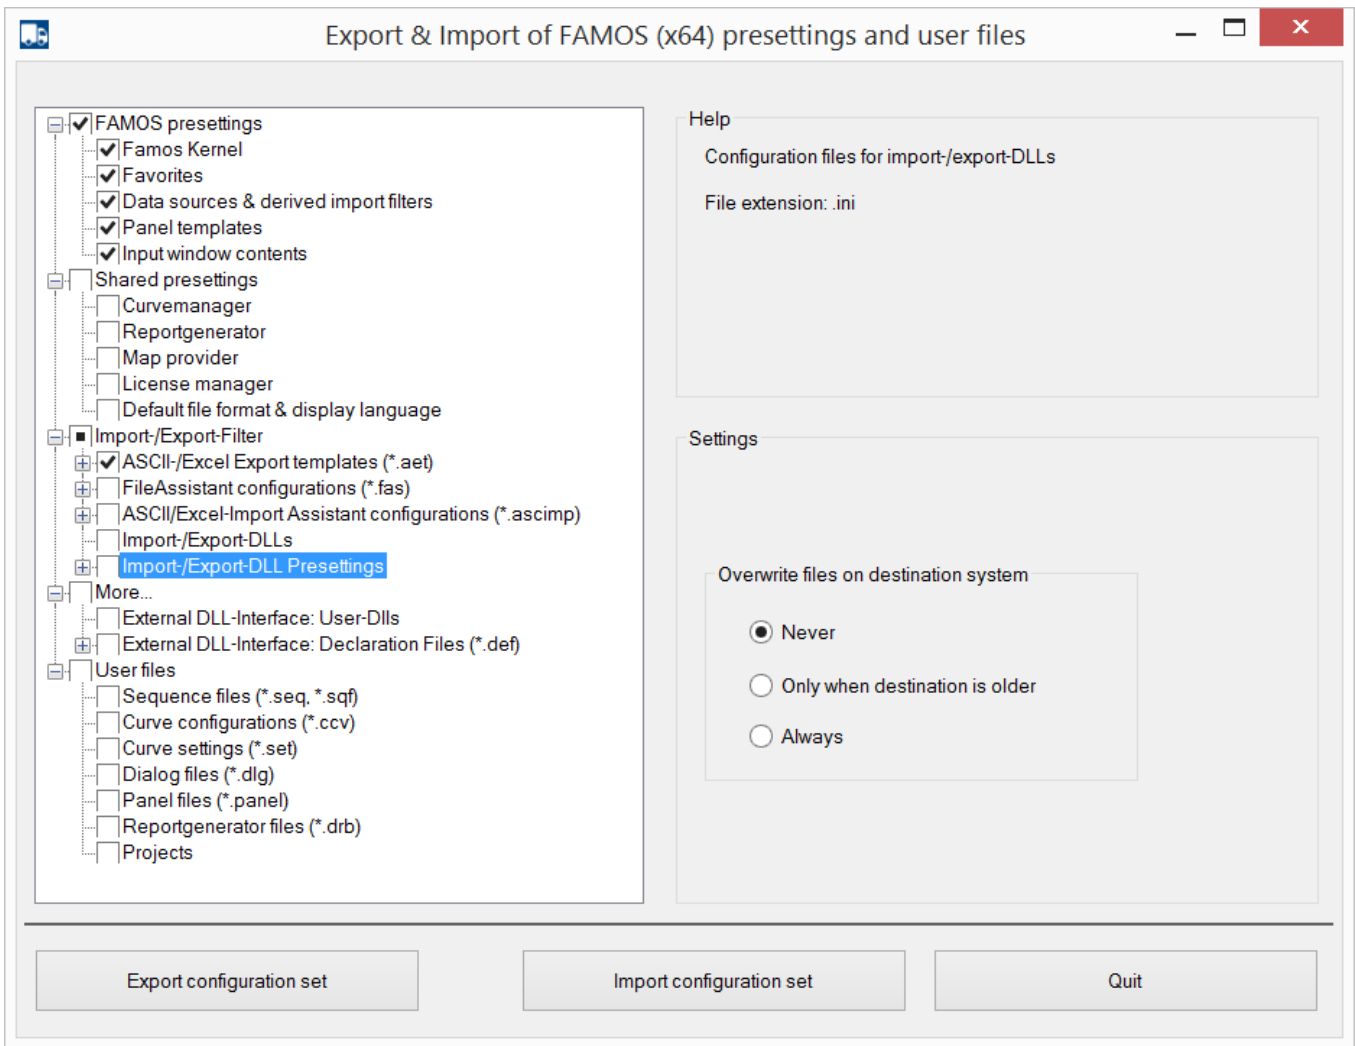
Export & Import of FAMOS (x64) presettings and user files

FAMOS presettings
Famos Kernel
Favorites
Data sources & derived import filters
Panel templates
Input window contents
Shared presettings
Curvemanager
Reportgenerator
Map provider
License manager
Default file format & display language
Import-/Export-Filter
ASCII-/Excel Export templates (*.aet)
FileAssistant configurations (*.fas)
ASCII/Excel-Import Assistant configurations (*.ascimp)
Import-/Export-DLLs
Import-/Export-DLL Presettings
More...
External DLL-Interface: User-Dlls
External DLL-Interface: Declaration Files (*.def)
User files
Sequence files (*.seq, *.sqf)
Curve configurations (*.ccv)
Curve settings (*.set)
Dialog files (*.dlg)
Panel files (*.panel)
Reportgenerator files (*.drb)
Projects

Help

Configuration files for import-/export-DLLs

File extension: .ini

Settings

Overwrite files on destination system

Never

Only when destination is older

Always

Export configuration set

Import configuration set

Quit